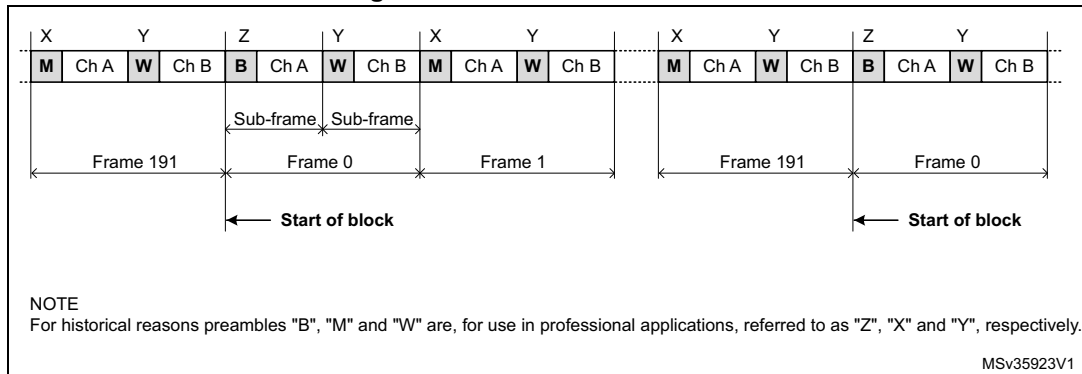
X Y Z Y X Y X Y Z Y

| M | Ch A | W | Ch B | B | Ch A | W | Ch B | M | Ch A | W | Ch B | M | Ch A | W | Ch B | B | Ch A | W | Ch B |
|---|---|---|---|---|---|---|---|---|---|---|---|---|---|---|---|---|---|---|---|

Sub-frame Sub-frame

Frame 191 Frame 0 Frame 1 Frame 191 Frame 0

Start of block

Start of block

NOTE
For historical reasons preambles "B", "M" and "W" are, for use in professional applications, referred to as "Z", "X" and "Y", respectively.

MSv35923V1